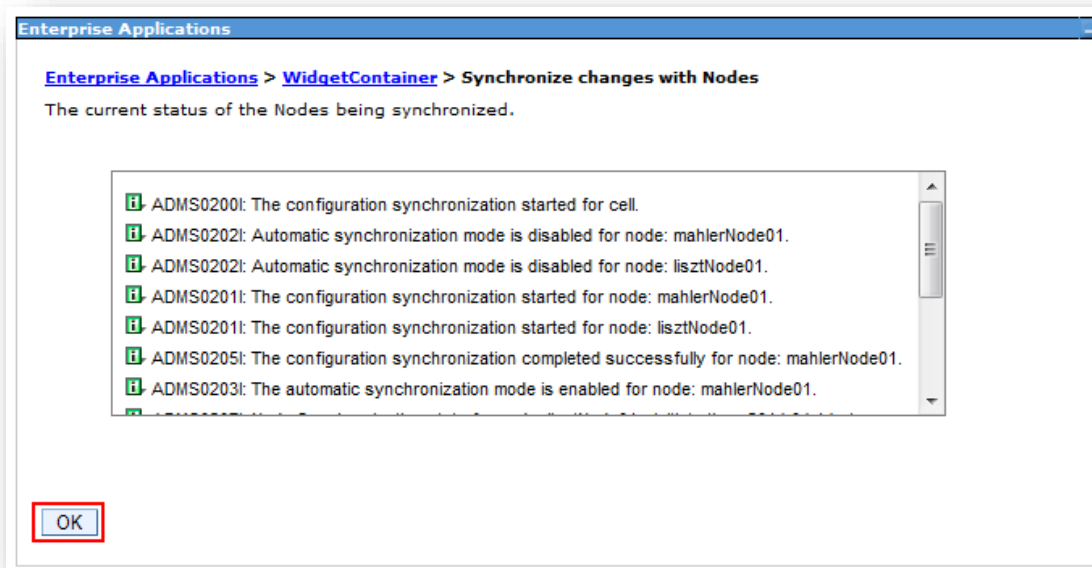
Enterprise Applications

Enterprise Applications > WidgetContainer > Synchronize changes with Nodes

The current status of the Nodes being synchronized.

ADMS0200I: The configuration synchronization started for cell.

ADMS0202I: Automatic synchronization mode is disabled for node: mahlerNode01.

ADMS0202I: Automatic synchronization mode is disabled for node: lisztNode01.

ADMS0201I: The configuration synchronization started for node: mahlerNode01.

ADMS0201I: The configuration synchronization started for node: lisztNode01.

ADMS0205I: The configuration synchronization completed successfully for node: mahlerNode01.

ADMS0203I: The automatic synchronization mode is enabled for node: mahlerNode01.

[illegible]

OK